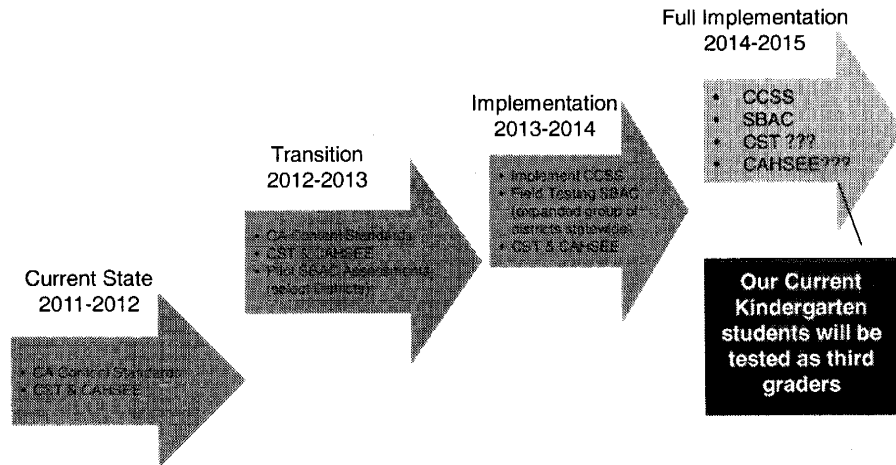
Full Implementation
2014-2015

• CCSS
• SBAC
• CST ???
• CAHSEE???

Implementation
2013-2014

• Implement CCSS
• Field Testing SBAC (expanded group of districts statewide)
• CST & CAHSEE

Transition
2012-2013

• CA Content Standards
• CST & CAHSEE
• Pilot SBAC Assessments (select districts)

Current State
2011-2012

• CA Content Standards
• CST & CAHSEE

Our Current Kindergarten students will be tested as third graders